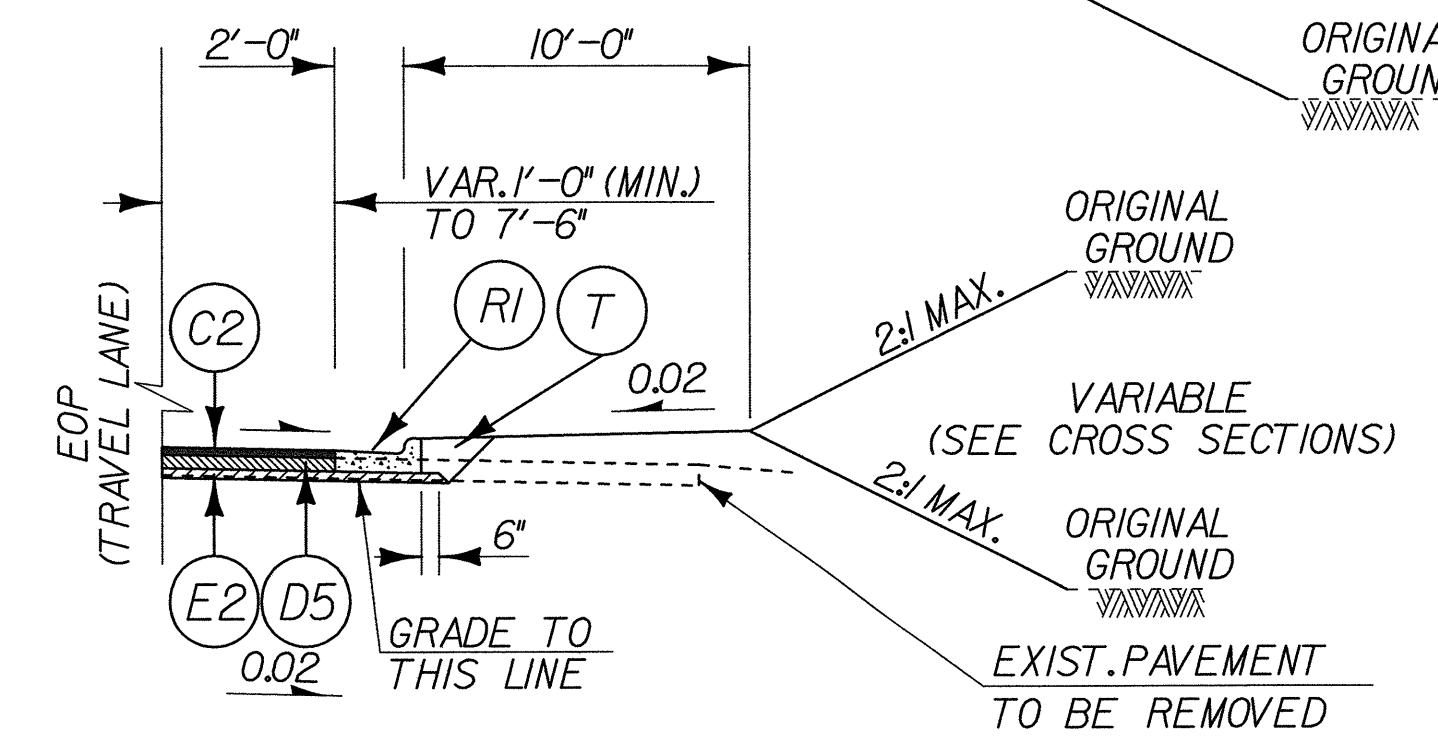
2'-0"

10'-0"

ORIGINA
GROUN

VAR. 1'-0" (MIN.)
TO 7'-6"

ORIGINAL
GROUND

EOP
(TRAVEL LANE)

C2

R1

T

2:1 MAX.

0.02

VARIABLE
(SEE CROSS SECTIONS)

2:1 MAX.

ORIGINAL
GROUND

6"

E2

D5

GRADE TO
THIS LINE

0.02

EXIST. PAVEMENT
TO BE REMOVED